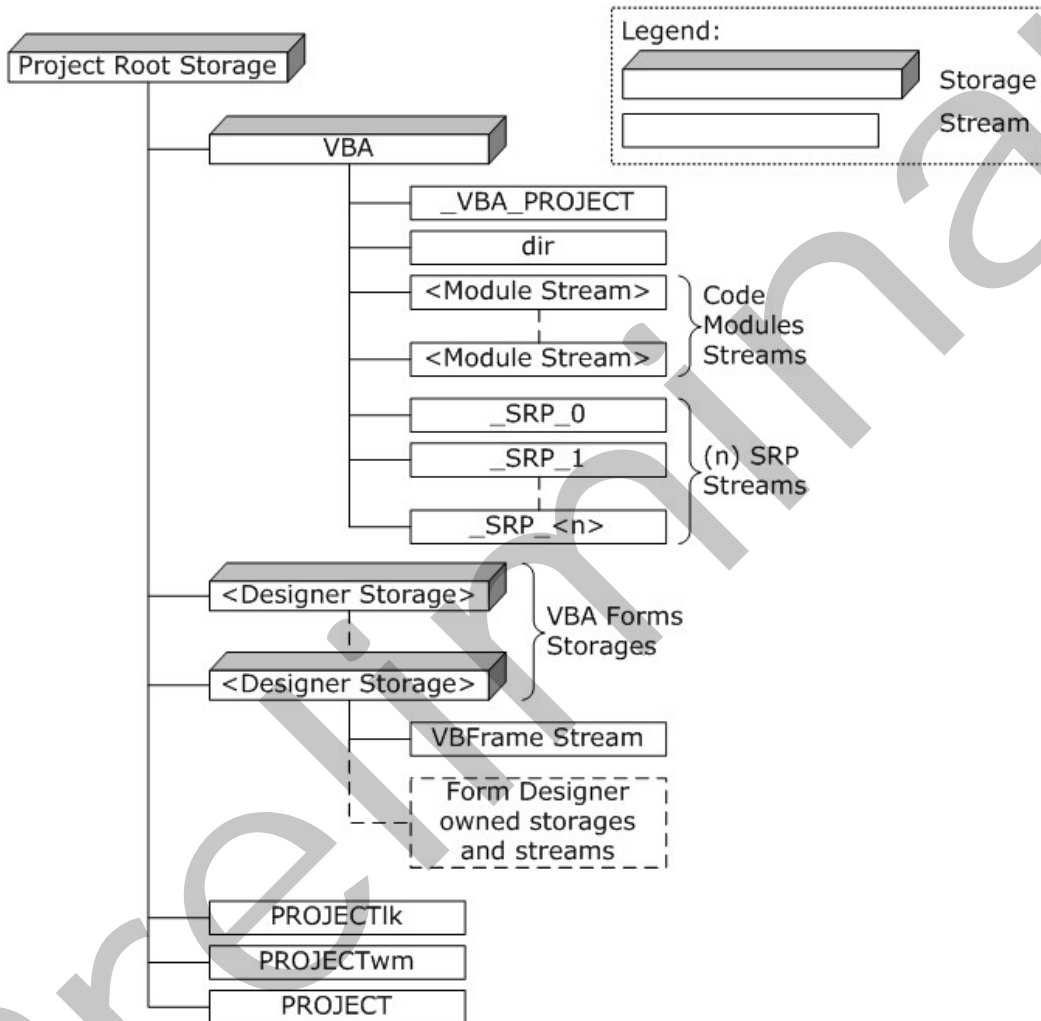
Legend:
Storage
Stream

Project Root Storage

VBA

_VBA_PROJECT

dir

<Module Stream>

<Module Stream>

Code Modules Streams

_SRP_0

_SRP_1

_SRP_<n>

(n) SRP Streams

<Designer Storage>

<Designer Storage>

VBA Forms Storages

VBFrame Stream

Form Designer owned storages and streams

PROJECTlk

PROJECTwm

PROJECT

Preliminary